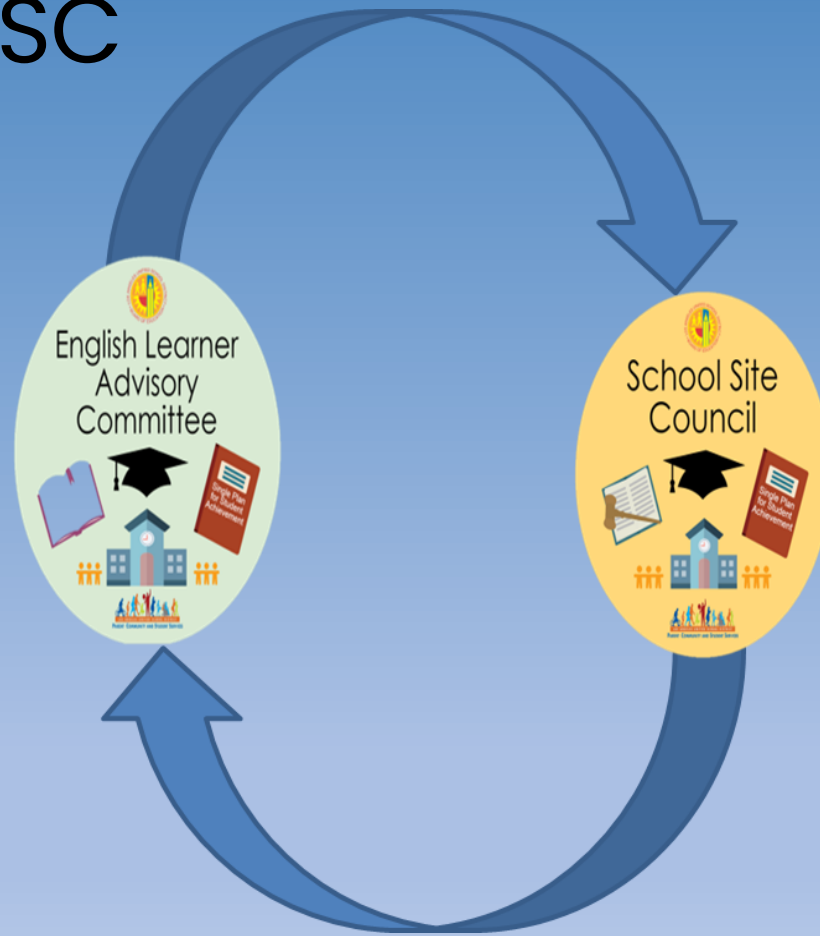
SC

English Learner Advisory Committee

Single Plan for Student Achievement

Parent, Community and Student Services

School Site Council

Single Plan for Student Achievement

Parent, Community and Student Services